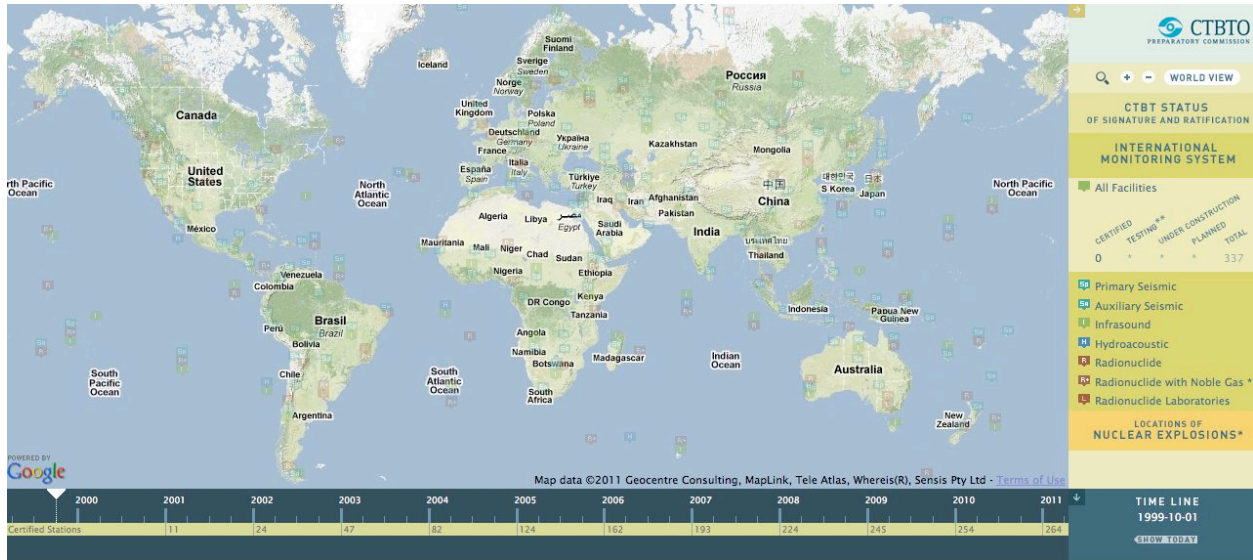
Suomi
Finland
Sverige
Sweden
Iceland
Norge
Norway
Россия
Russia
United Kingdom
Polska
Poland
Canada
Deutschland
Germany
Україна
Ukraine
France
Kazakhstan
Mongolia
Italia
Italy
España
Spain
Türkiye
Turkey
대한민국
S Korea
日本
Japan
United States
rth Pacific Ocean
North Atlantic Ocean
中国
China
North Pacific Ocean
Iraq
Iran
Afghanistan
Pakistan
Algeria
Libya
مصر
Egypt
Saudi Arabia
México
India
Mauritania
Mali
Niger
Chad
Sudan
ประเทศไทย
Thailand
Nigeria
Ethiopia
Venezuela
Colombia
DR Congo
Kenya
Tanzania
Indonesia
Papua New Guinea
Brasil
Brazil
Perú
Bolivia
Angola
Namibia
Botswana
Madagascar
Indian Ocean
Australia
South Pacific Ocean
Chile
South Atlantic Ocean
South Africa
Argentina
New Zealand
POWERED BY
Google
Map data ©2011 Geocentre Consulting, MapLink, Tele Atlas, Whereis(R), Sensis Pty Ltd - Terms of Use

CTBTO
PREPARATORY COMMISSION
WORLD VIEW
CTBT STATUS
OF SIGNATURE AND RATIFICATION
INTERNATIONAL MONITORING SYSTEM
All Facilities
CERTIFIED
TESTING**
UNDER CONSTRUCTION
PLANNED
TOTAL
0
337
Primary Seismic
Auxiliary Seismic
Infrasound
Hydroacoustic
Radionuclide
Radionuclide with Noble Gas *
Radionuclide Laboratories
LOCATIONS OF
NUCLEAR EXPLOSIONS*

2000
2001
2002
2003
2004
2005
2006
2007
2008
2009
2010
2011
Certified Stations
11
24
47
82
124
162
193
224
245
254
264
TIME LINE
1999-10-01
SHOW TODAY